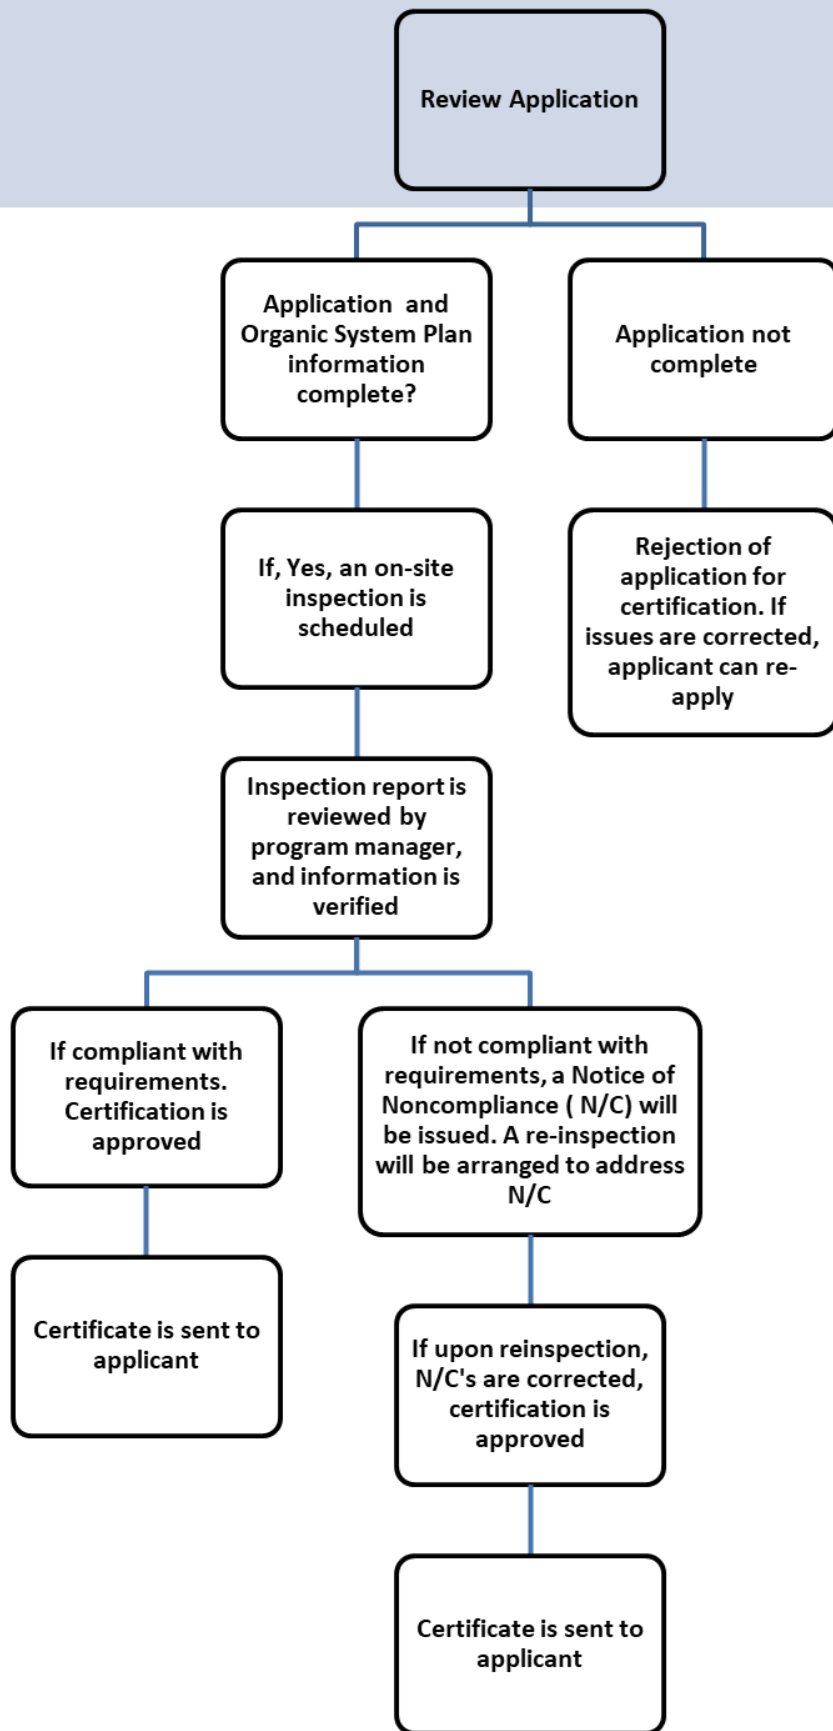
Review Application

Application and Organic System Plan information complete?

Application not complete

If, Yes, an on-site inspection is scheduled

Rejection of application for certification. If issues are corrected, applicant can re-apply

Inspection report is reviewed by program manager, and information is verified

If compliant with requirements. Certification is approved

If not compliant with requirements, a Notice of Noncompliance ( N/C) will be issued. A re-inspection will be arranged to address N/C

Certificate is sent to applicant

If upon reinspection, N/C's are corrected, certification is approved

Certificate is sent to applicant